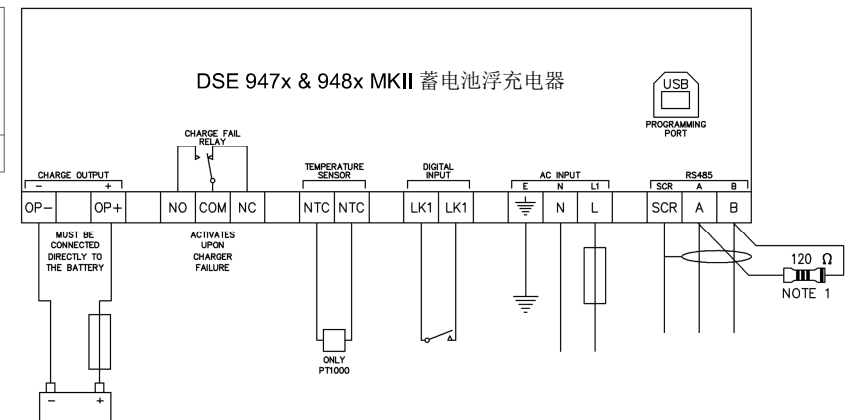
DSE 947x & 948x MKII 蓄电池浮充电器

USB

PROGRAMMING PORT

CHARGE FAIL RELAY

CHARGE OUTPUT
– +

TEMPERATURE SENSOR

DIGITAL INPUT

AC INPUT
E N L1

RS485
SCR A B

OP– OP+ NO COM NC NTC NTC LK1 LK1 N L SCR A B

MUST BE CONNECTED DIRECTLY TO THE BATTERY

ACTIVATES UPON CHARGER FAILURE

ONLY PT1000

120 Ω
NOTE 1

– +